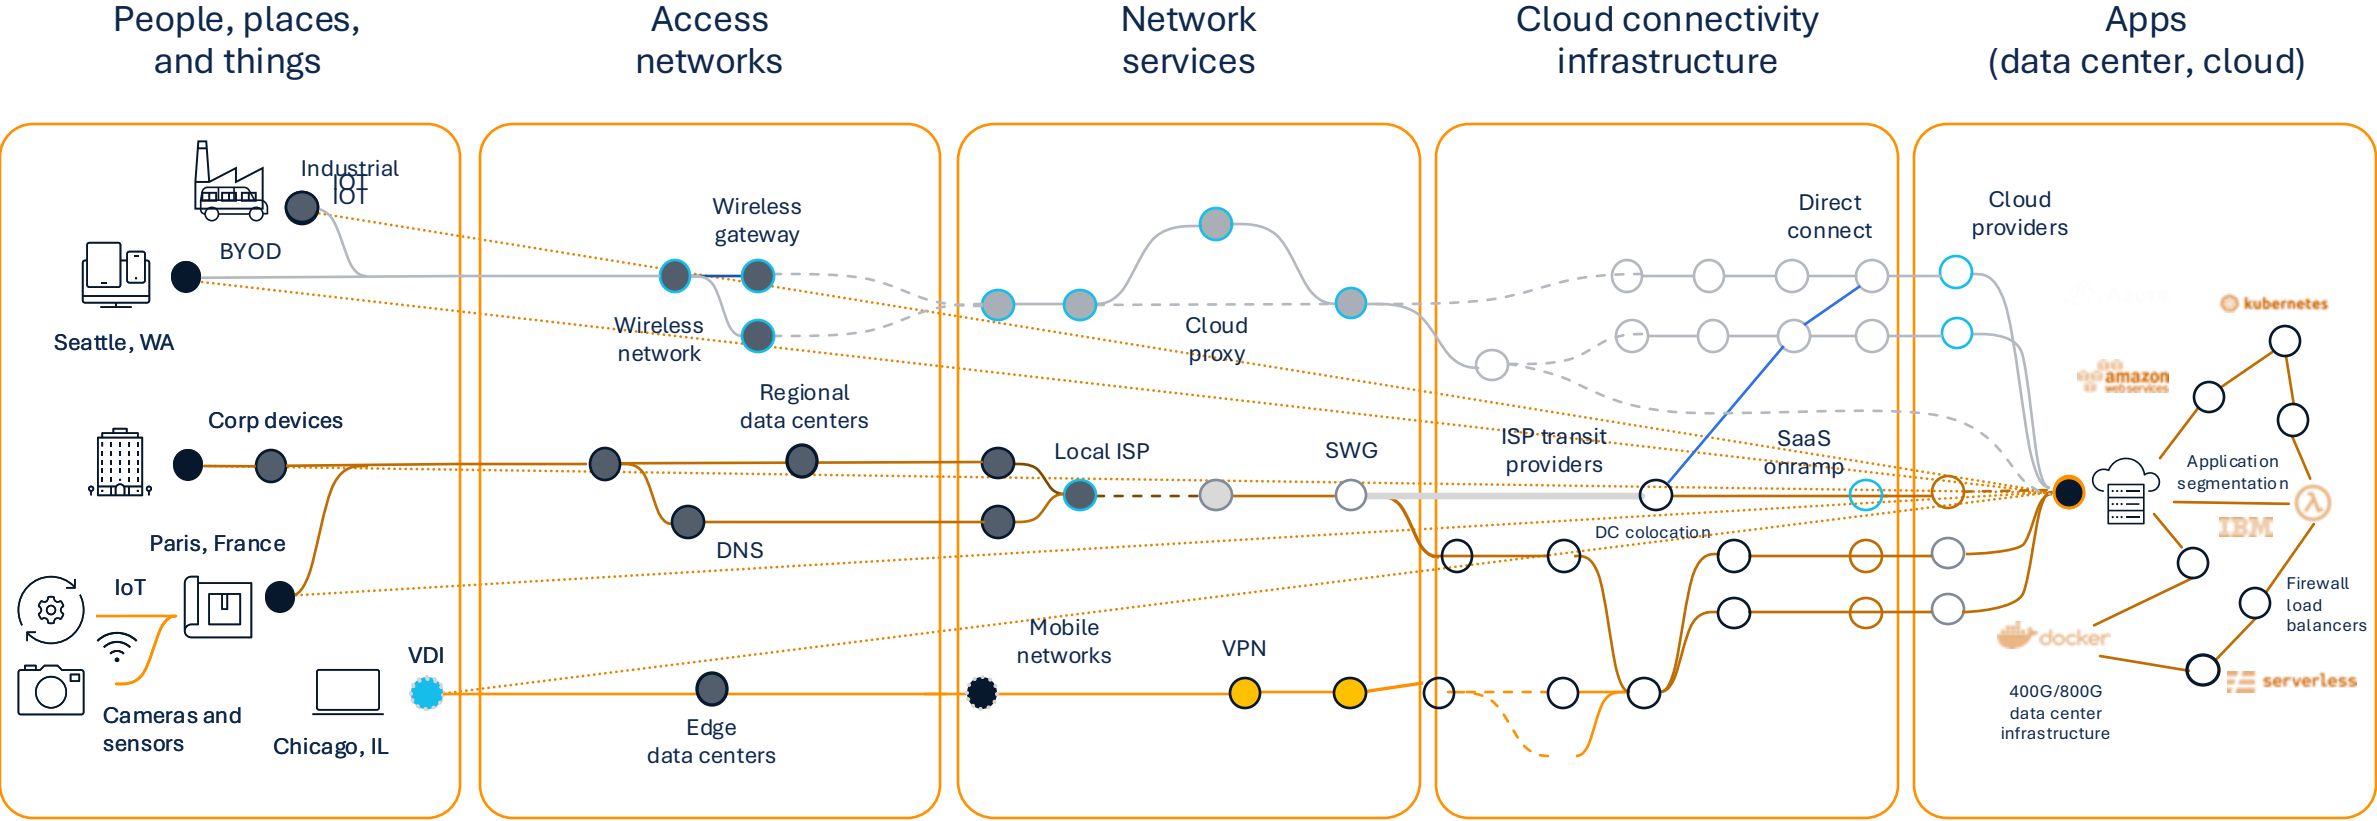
People, places, and things

Access networks

Network services

Cloud connectivity infrastructure

Apps (data center, cloud)

Industrial IoT

BYOD

Seattle, WA

Corp devices

Paris, France

IoT

Cameras and sensors

Chicago, IL

VDI

Wireless gateway

Wireless network

Regional data centers

DNS

Edge data centers

Cloud proxy

Local ISP

SWG

Mobile networks

VPN

Direct connect

ISP transit providers

SaaS onramp

DC colocation

Cloud providers

kubernetes

amazon web services

Application segmentation

IBM

Firewall load balancers

docker

serverless

400G/800G data center infrastructure